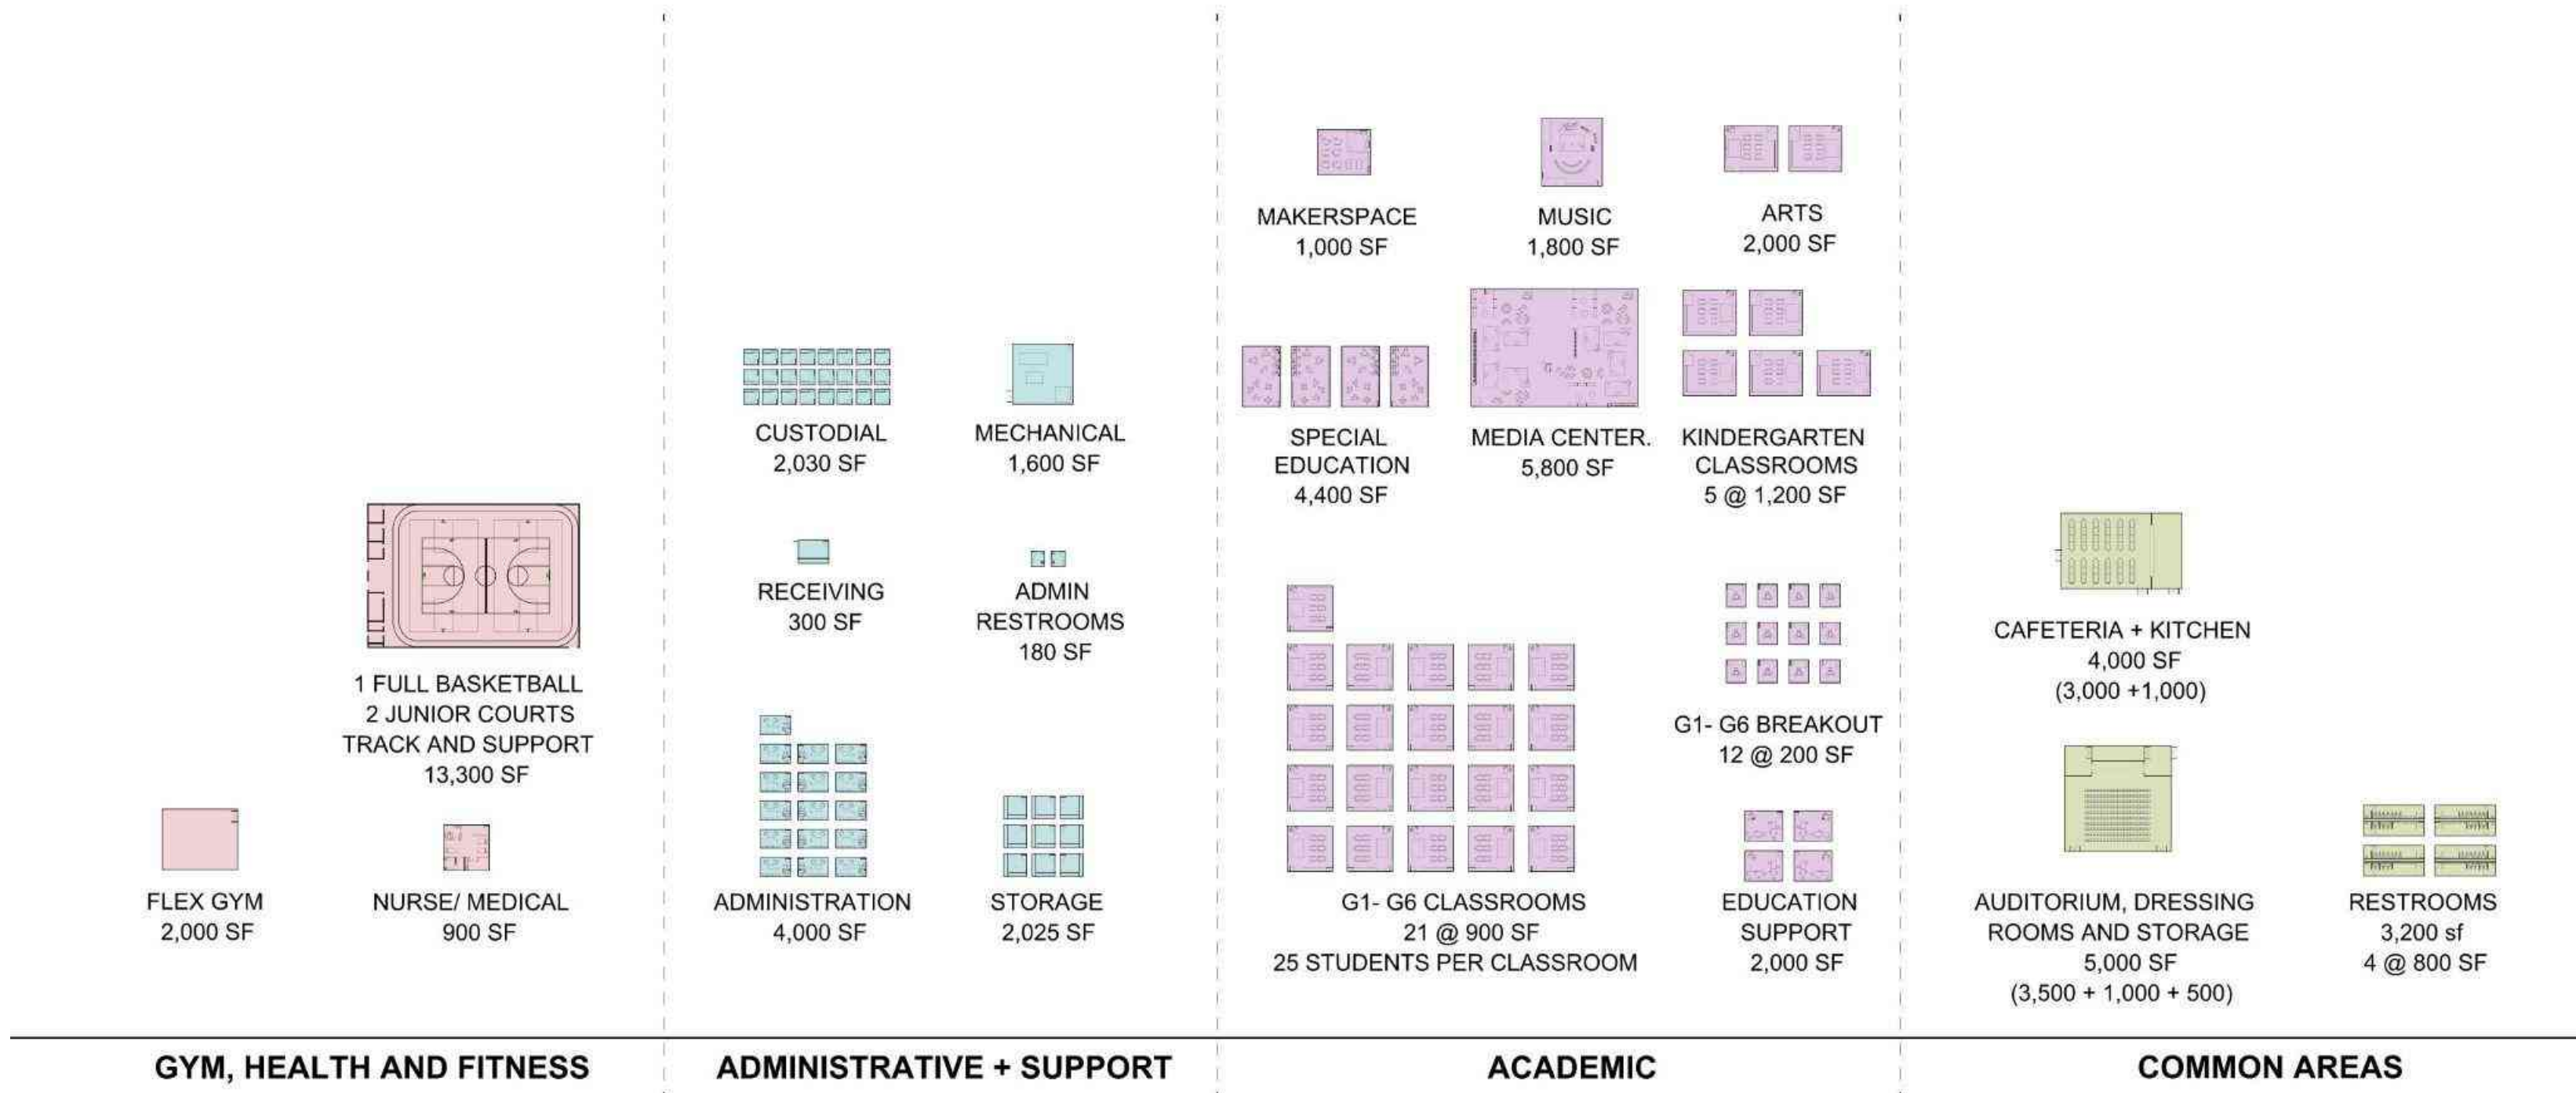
1 FULL BASKETBALL
2 JUNIOR COURTS
TRACK AND SUPPORT
13,300 SF

FLEX GYM
2,000 SF

NURSE/ MEDICAL
900 SF

GYM, HEALTH AND FITNESS

CUSTODIAL
2,030 SF

MECHANICAL
1,600 SF

RECEIVING
300 SF

ADMIN
RESTROOMS
180 SF

ADMINISTRATION
4,000 SF

STORAGE
2,025 SF

ADMINISTRATIVE + SUPPORT

MAKERSPACE
1,000 SF

MUSIC
1,800 SF

ARTS
2,000 SF

SPECIAL
EDUCATION
4,400 SF

MEDIA CENTER.
5,800 SF

KINDERGARTEN
CLASSROOMS
5 @ 1,200 SF

G1- G6 BREAKOUT
12 @ 200 SF

G1- G6 CLASSROOMS
21 @ 900 SF
25 STUDENTS PER CLASSROOM

EDUCATION
SUPPORT
2,000 SF

ACADEMIC

CAFETERIA + KITCHEN
4,000 SF
(3,000 +1,000)

AUDITORIUM, DRESSING
ROOMS AND STORAGE
5,000 SF
(3,500 + 1,000 + 500)

RESTROOMS
3,200 sf
4 @ 800 SF

COMMON AREAS